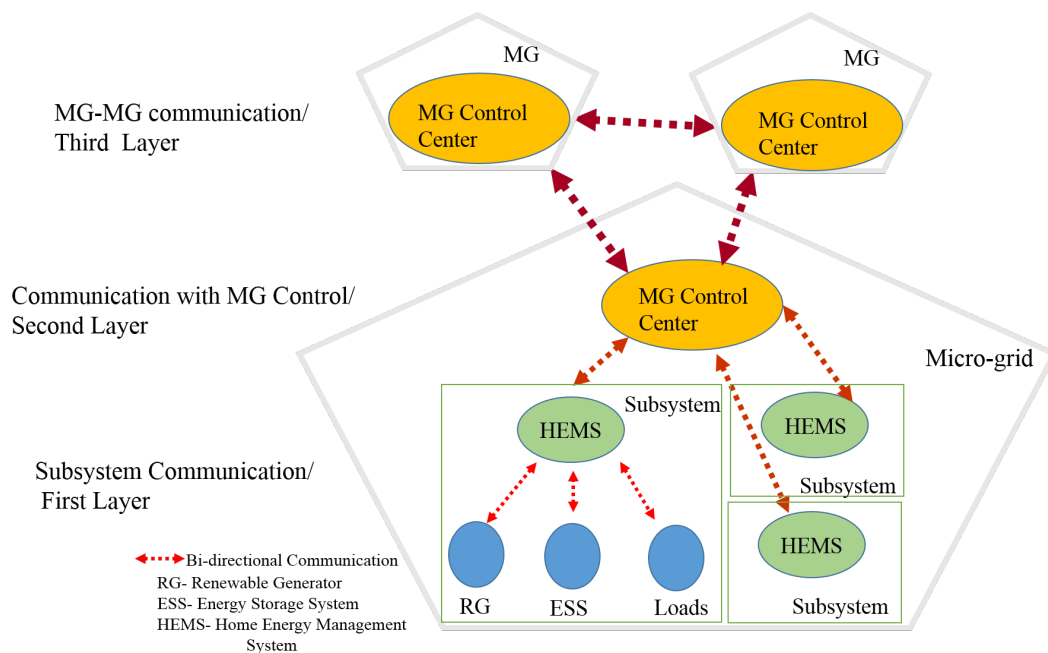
MG

MG

MG-MG communication/
Third Layer

MG Control Center

MG Control Center

Communication with MG Control/
Second Layer

MG Control Center

Micro-grid

Subsystem

HEMS

HEMS

Subsystem Communication/
First Layer

Subsystem

HEMS

RG

ESS

Loads

Subsystem

Bi-directional Communication
RG- Renewable Generator
ESS- Energy Storage System
HEMS- Home Energy Management System